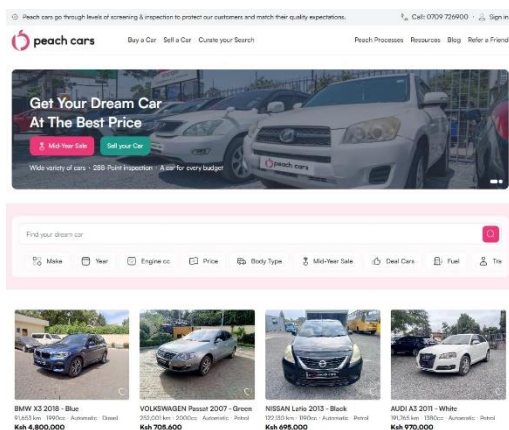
Peach cars go through levels of screening & inspection to protect our customers and match their quality expectations.

Call: 0709 726900 Sign in

peach cars

Buy a Car Sell a Car Curate your Search

Peach Processes Resources Blog Refer a Friend

Get Your Dream Car At The Best Price

Mid-Year Sale Sell your Car

Wide variety of cars • 288-Point inspection • A car for every budget

peach cars

Find your dream car

Make Year Engine cc Price Body Type Mid-Year Sale Deal Cars Fuel Tra

BMW X3 2018 - Blue
81,653 km · 1990cc · Automatic · Diesel
Ksh 4,800,000

VOLKSWAGEN Passat 2007 - Green
252,000 km · 2000cc · Automatic · Petrol
Ksh 705,600

NISSAN Latio 2013 - Black
122,130 km · 1190cc · Automatic · Petrol
Ksh 695,000

AUDI A3 2011 - White
191,765 km · 1380cc · Automatic · Petrol
Ksh 970,000